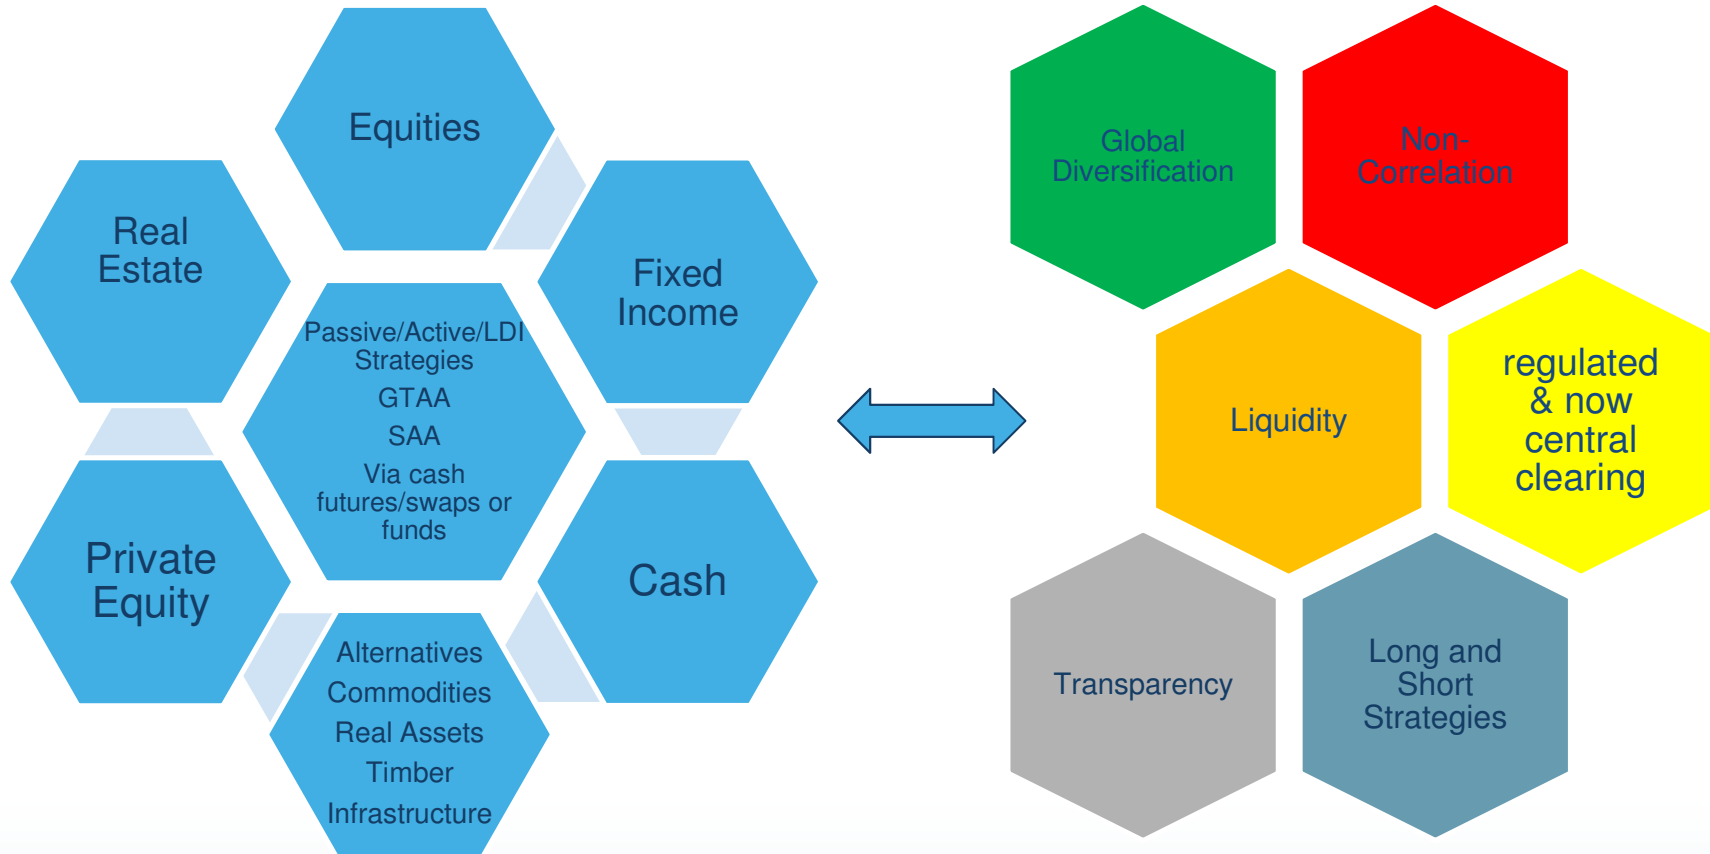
Equities

Real Estate

Fixed Income

Passive/Active/LDI Strategies
GTAA
SAA
Via cash futures/swaps or funds

Private Equity

Cash

Alternatives
Commodities
Real Assets
Timber
Infrastructure

Global Diversification

Non-Correlation

Liquidity

regulated & now central clearing

Transparency

Long and Short Strategies